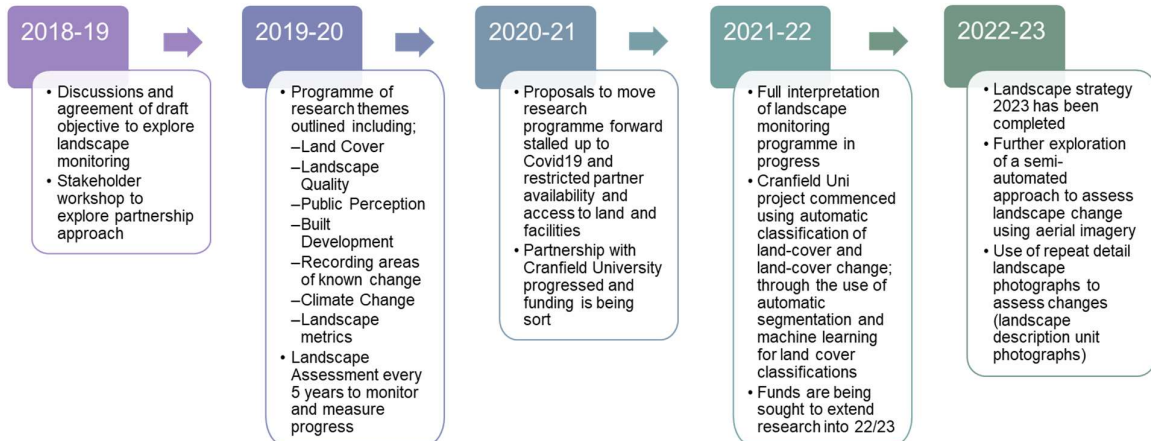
2018-19

• Discussions and agreement of draft objective to explore landscape monitoring
• Stakeholder workshop to explore partnership approach

2019-20

• Programme of research themes outlined including;
–Land Cover
–Landscape Quality
–Public Perception
–Built Development
–Recording areas of known change
–Climate Change
–Landscape metrics
• Landscape Assessment every 5 years to monitor and measure progress

2020-21

• Proposals to move research programme forward stalled up to Covid19 and restricted partner availability and access to land and facilities
• Partnership with Cranfield University progressed and funding is being sort

2021-22

• Full interpretation of landscape monitoring programme in progress
• Cranfield Uni project commenced using automatic classification of land-cover and land-cover change; through the use of automatic segmentation and machine learning for land cover classifications
• Funds are being sought to extend research into 22/23

2022-23

• Landscape strategy 2023 has been completed
• Further exploration of a semi-automated approach to assess landscape change using aerial imagery
• Use of repeat detail landscape photographs to assess changes (landscape description unit photographs)